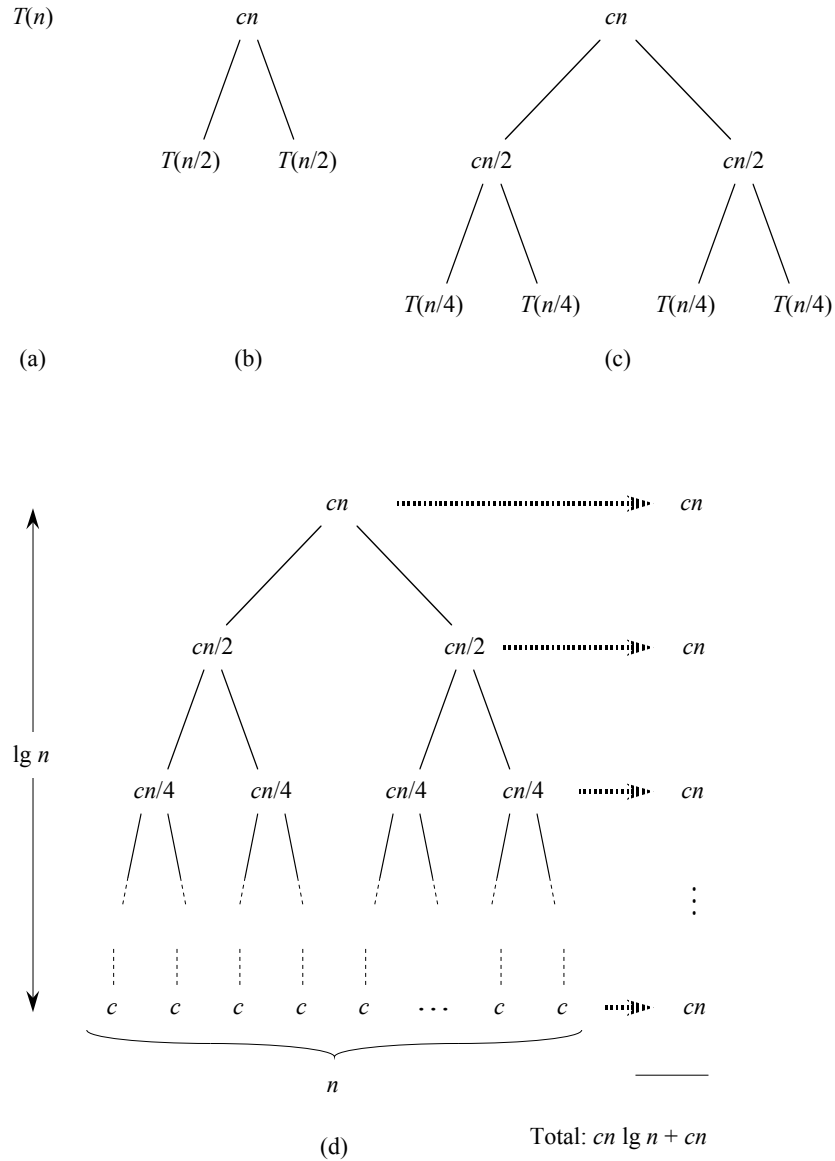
$T(n)$

$cn$

$T(n/2)$ $T(n/2)$

$cn$

$cn/2$ $cn/2$

$T(n/4)$ $T(n/4)$ $T(n/4)$ $T(n/4)$

(a) (b) (c)

$\lg n$

$cn$ $cn$

$cn/2$ $cn/2$ $cn$

$cn/4$ $cn/4$ $cn/4$ $cn/4$ $cn$

$\vdots$

$c$ $c$ $c$ $c$ $c$ $\cdots$ $c$ $c$ $cn$

$n$

(d)

Total: $cn \lg n + cn$